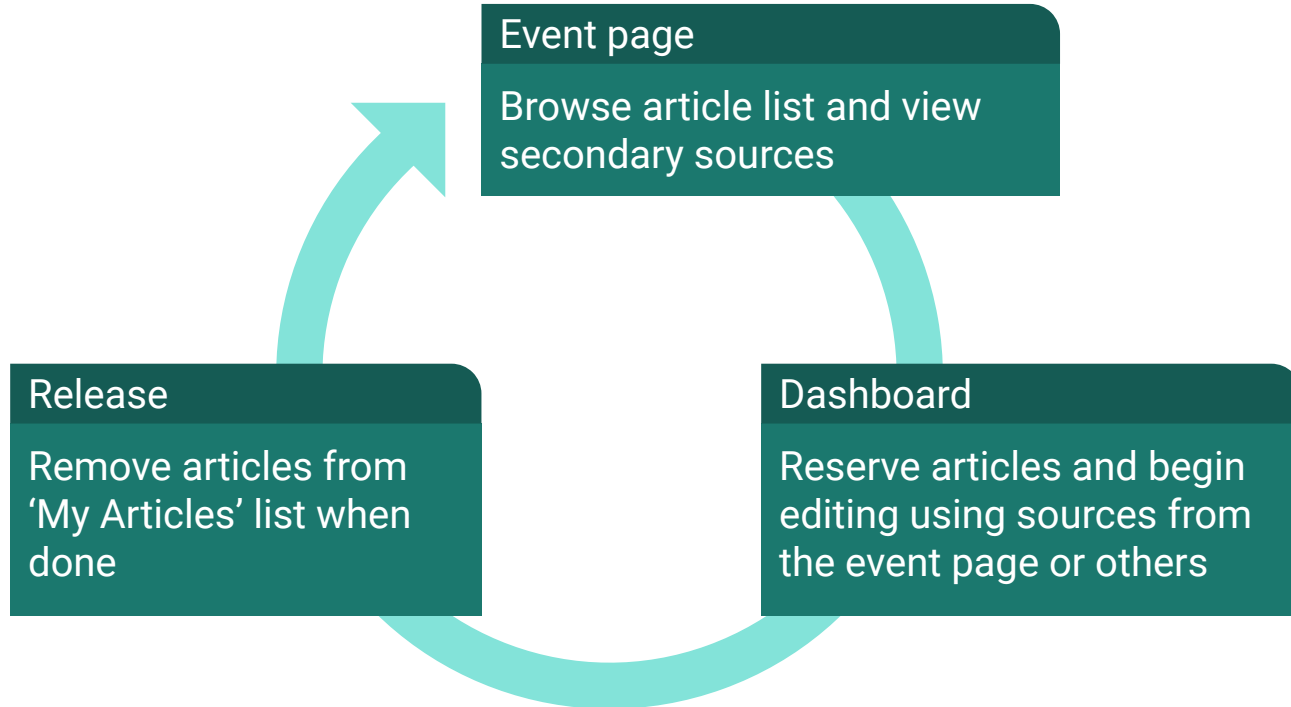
Event page

Browse article list and view secondary sources

Dashboard

Reserve articles and begin editing using sources from the event page or others

Release

Remove articles from ‘My Articles’ list when done